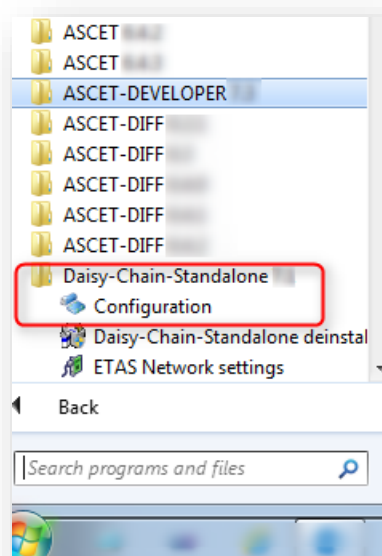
ASCET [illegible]
ASCET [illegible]
ASCET-DEVELOPER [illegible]
ASCET-DIFF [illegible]
ASCET-DIFF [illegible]
ASCET-DIFF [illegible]
ASCET-DIFF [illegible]
ASCET-DIFF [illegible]
Daisy-Chain-Standalone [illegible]
Configuration
Daisy-Chain-Standalone deinstal
ETAS Network settings
Back
Search programs and files